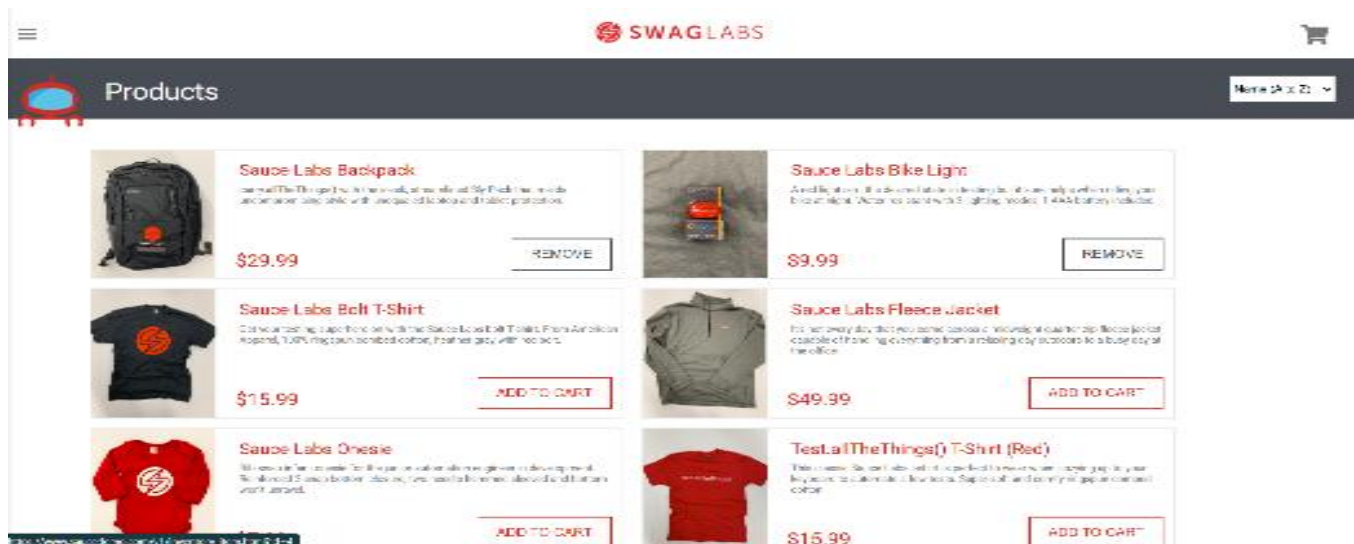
SWAGLABS

Products

Name (A to Z)

Sauce Labs Backpack

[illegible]

$29.99

REMOVE

Sauce Labs Bike Light

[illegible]

$9.99

REMOVE

Sauce Labs Bolt T-Shirt

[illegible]

$15.99

ADD TO CART

Sauce Labs Fleece Jacket

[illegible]

$49.99

ADD TO CART

Sauce Labs Onesie

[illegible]

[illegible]

ADD TO CART

Test.allTheThings() T-Shirt (Red)

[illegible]

$15.99

ADD TO CART

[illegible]